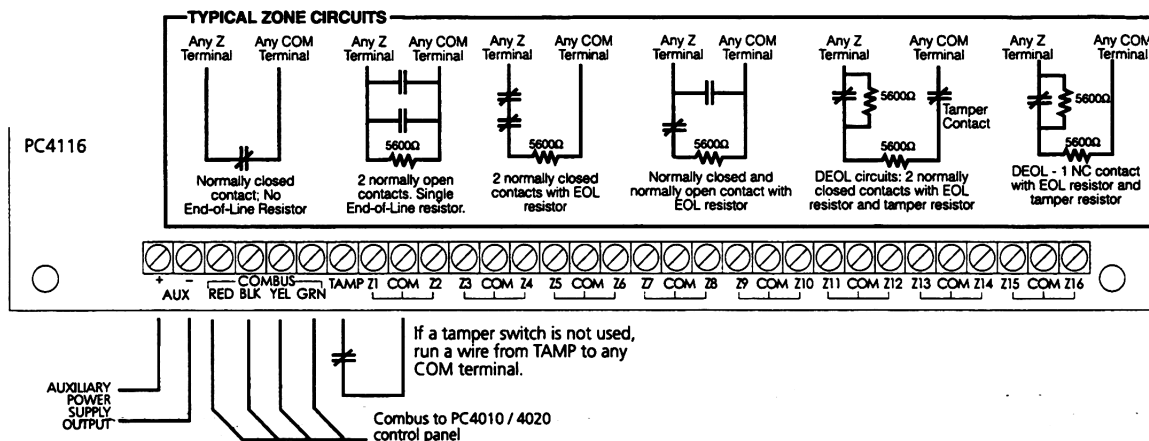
TYPICAL ZONE CIRCUITS

Any Z Terminal
Any COM Terminal

Normally closed contact; No End-of-Line Resistor

Any Z Terminal
Any COM Terminal
5600Ω
2 normally open contacts. Single End-of-Line resistor.

Any Z Terminal
Any COM Terminal
5600Ω
2 normally closed contacts with EOL resistor

Any Z Terminal
Any COM Terminal
5600Ω
Normally closed and normally open contact with EOL resistor

Any Z Terminal
Any COM Terminal
5600Ω
Tamper Contact
5600Ω
DEOL circuits: 2 normally closed contacts with EOL resistor and tamper resistor

Any Z Terminal
Any COM Terminal
5600Ω
5600Ω
DEOL - 1 NC contact with EOL resistor and tamper resistor

PC4116

+ - AUX
COMBUS
RED BLK YEL GRN
TAMP Z1 COM Z2 Z3 COM Z4 Z5 COM Z6 Z7 COM Z8 Z9 COM Z10 Z11 COM Z12 Z13 COM Z14 Z15 COM Z16

If a tamper switch is not used, run a wire from TAMP to any COM terminal.

AUXILIARY POWER SUPPLY OUTPUT

Combus to PC4010 / 4020 control panel